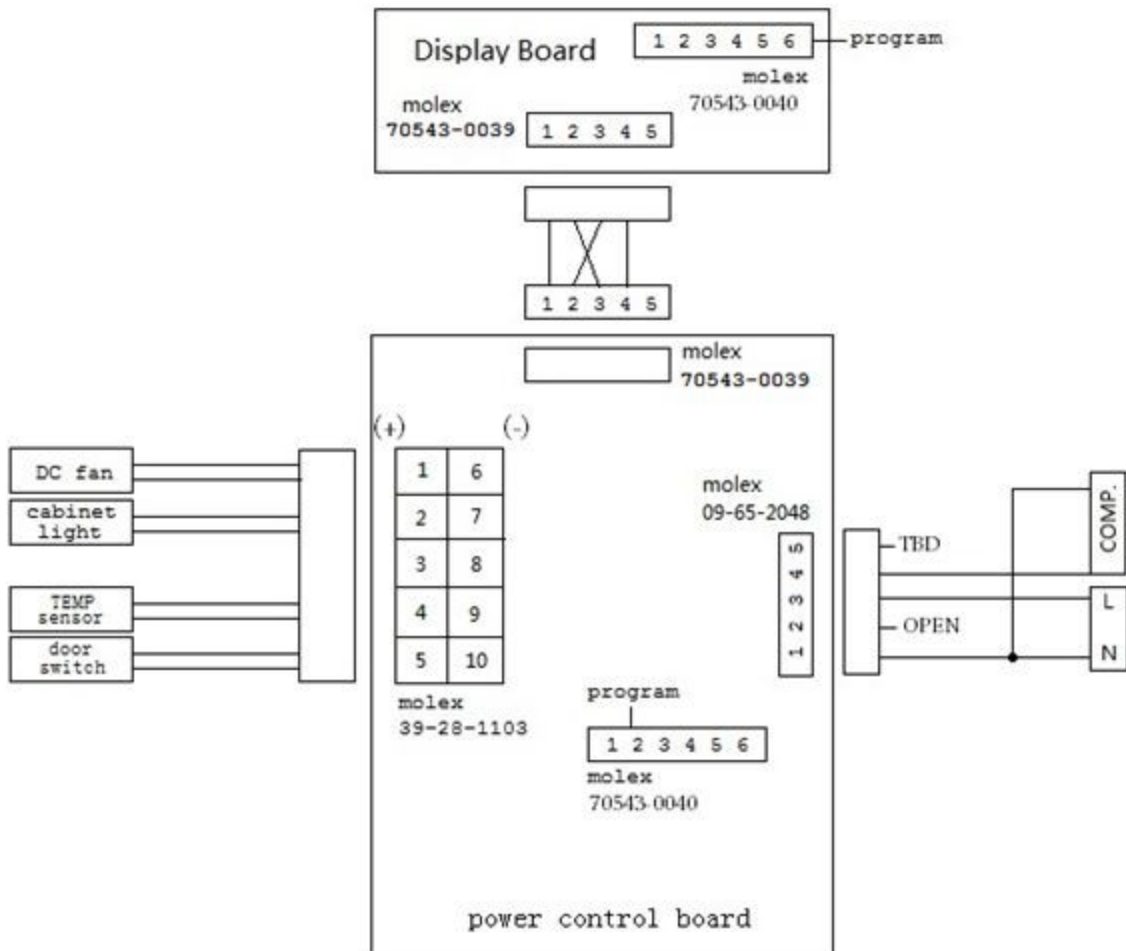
Display Board

1 2 3 4 5 6 program

molex
70543-0040

molex
70543-0039

1 2 3 4 5

1 2 3 4 5

molex
70543-0039

(+) (-)

| 1 | 6 |
|---|---|
| 2 | 7 |
| 3 | 8 |
| 4 | 9 |
| 5 | 10 |

molex
39-28-1103

DC fan

cabinet light

TEMP sensor

door switch

molex
09-65-2048

1 2 3 4 5

TBD

OPEN

COMP.

L

N

program

1 2 3 4 5 6

molex
70543-0040

power control board